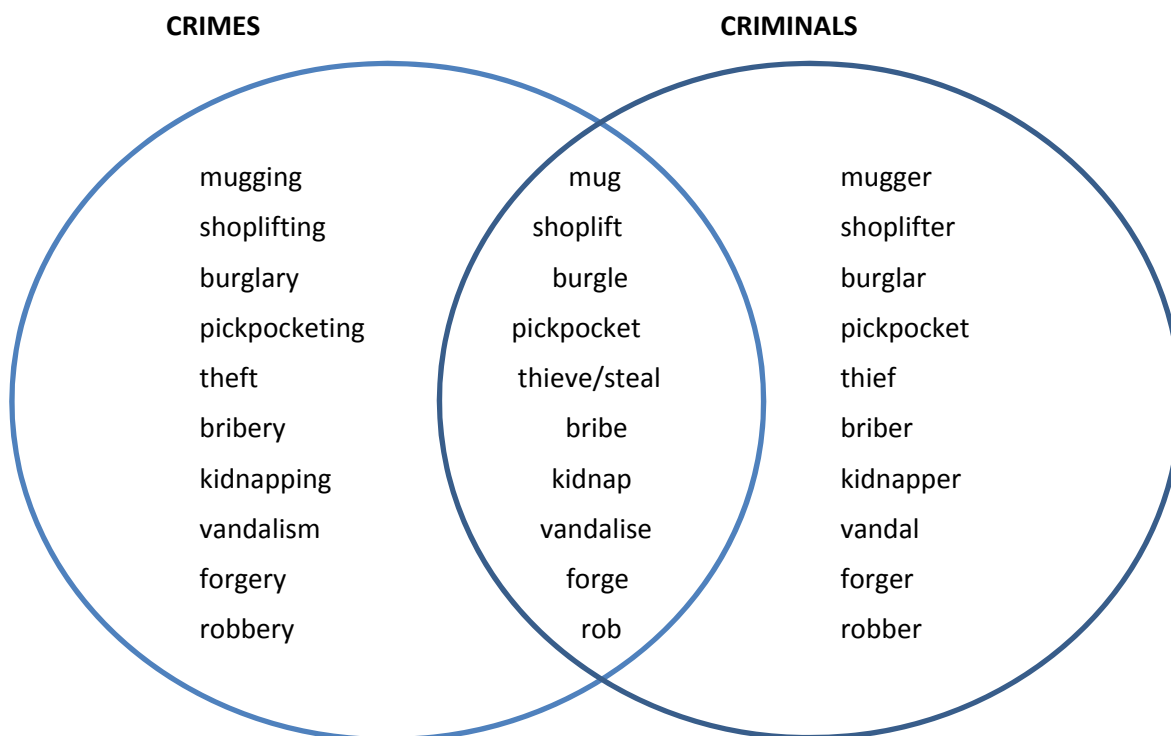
CRIMES

CRIMINALS

mugging
shoplifting
burglary
pickpocketing
theft
bribery
kidnapping
vandalism
forgery
robbery

mug
shoplift
burgle
pickpocket
thieve/steal
bribe
kidnap
vandalise
forge
rob

mugger
shoplifter
burglar
pickpocket
thief
briber
kidnapper
vandal
forger
robber